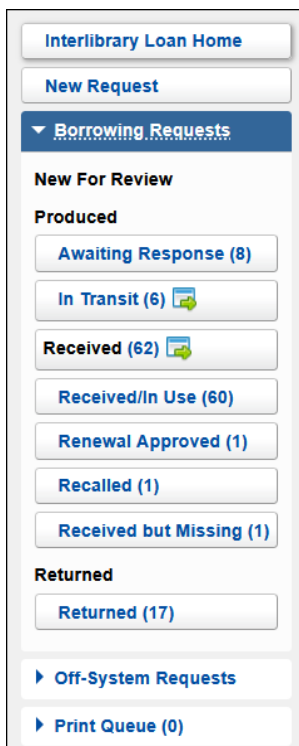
Interlibrary Loan Home

New Request

Borrowing Requests

New For Review

Produced

Awaiting Response (8)

In Transit (6)

Received (62)

Received/In Use (60)

Renewal Approved (1)

Recalled (1)

Received but Missing (1)

Returned

Returned (17)

Off-System Requests

Print Queue (0)